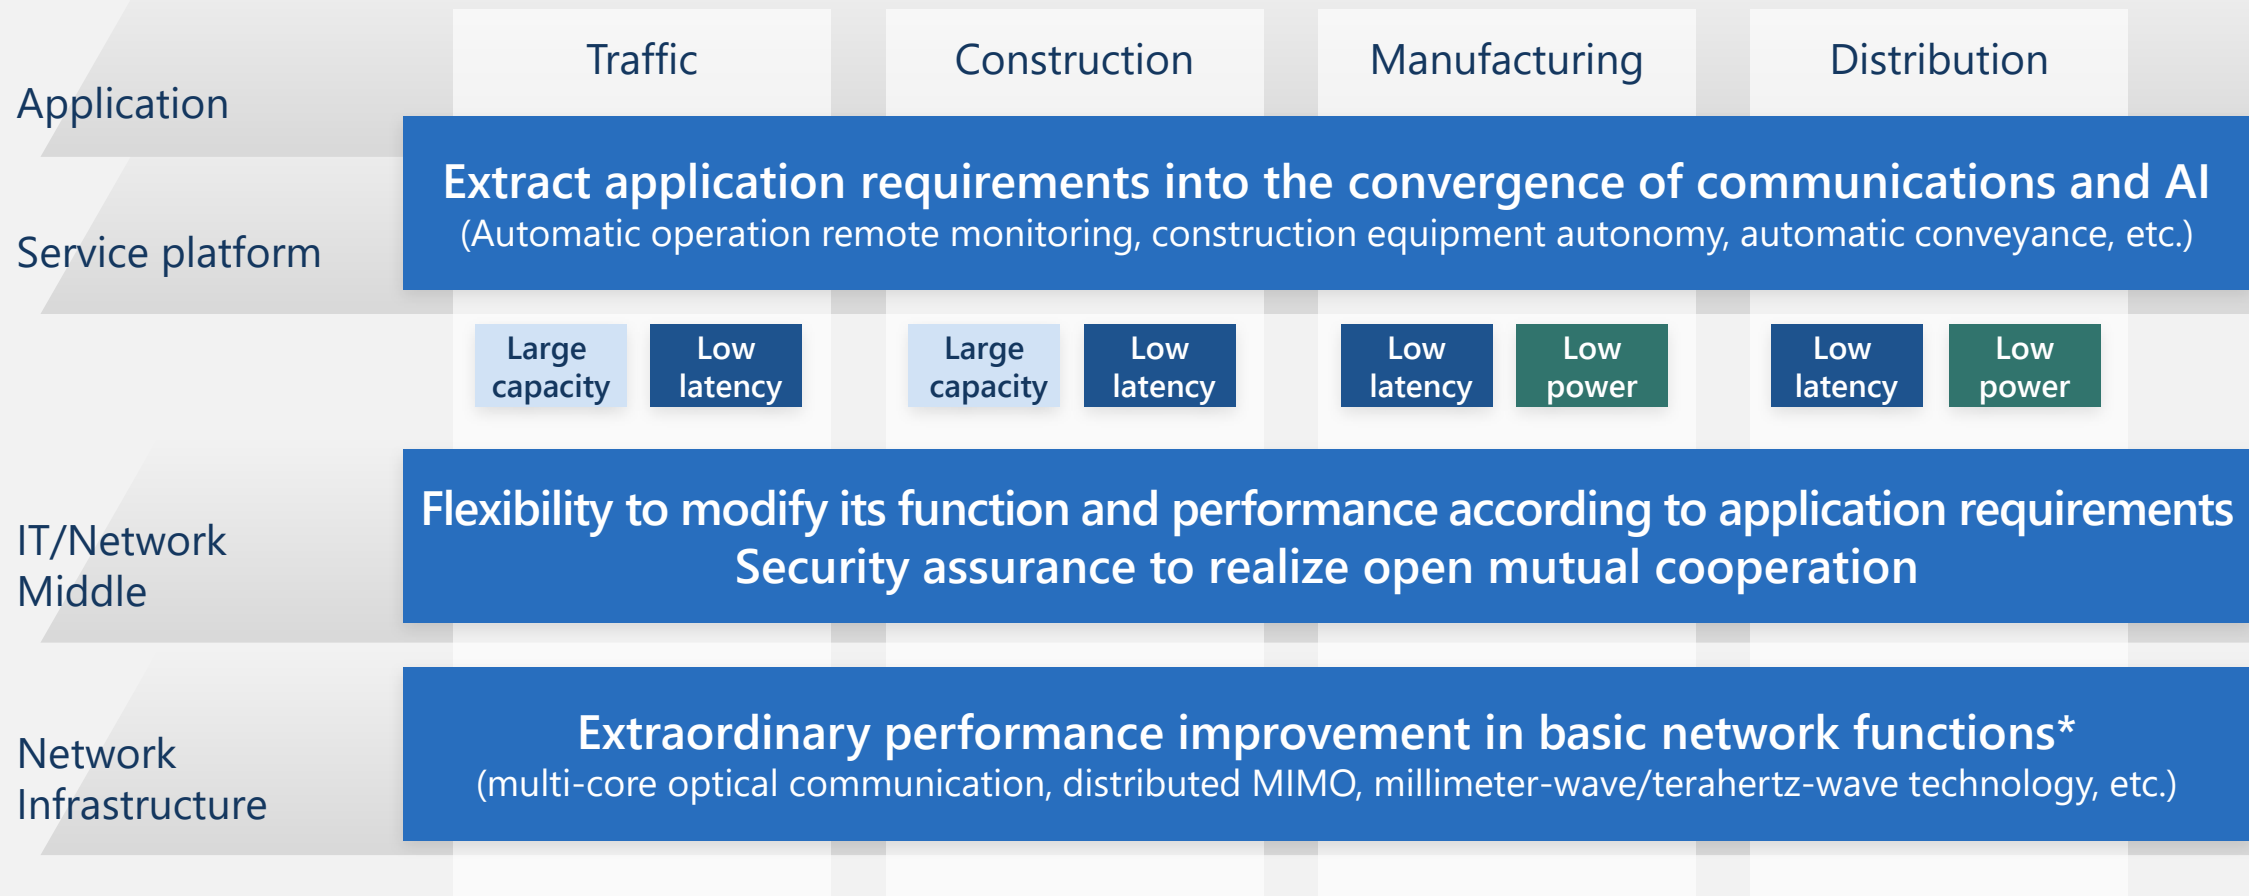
Traffic

Construction

Manufacturing

Distribution

Application

Service platform

Extract application requirements into the convergence of communications and AI
(Automatic operation remote monitoring, construction equipment autonomy, automatic conveyance, etc.)

Large capacity

Low latency

Large capacity

Low latency

Low latency

Low power

Low latency

Low power

IT/Network Middle

Flexibility to modify its function and performance according to application requirements
Security assurance to realize open mutual cooperation

Network Infrastructure

Extraordinary performance improvement in basic network functions*
(multi-core optical communication, distributed MIMO, millimeter-wave/terahertz-wave technology, etc.)